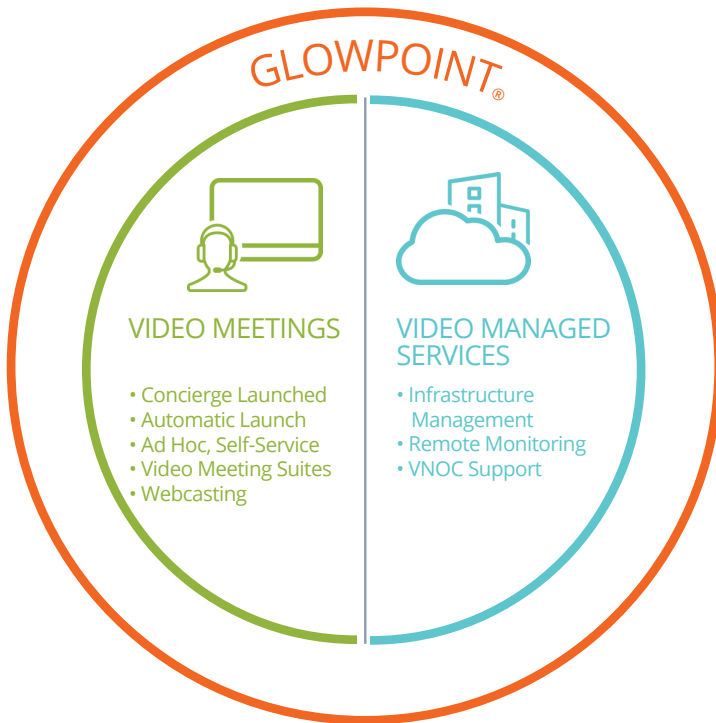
GLOWPOINT®

VIDEO MEETINGS

• Concierge Launched
• Automatic Launch
• Ad Hoc, Self-Service
• Video Meeting Suites
• Webcasting

VIDEO MANAGED SERVICES

• Infrastructure Management
• Remote Monitoring
• VNOC Support